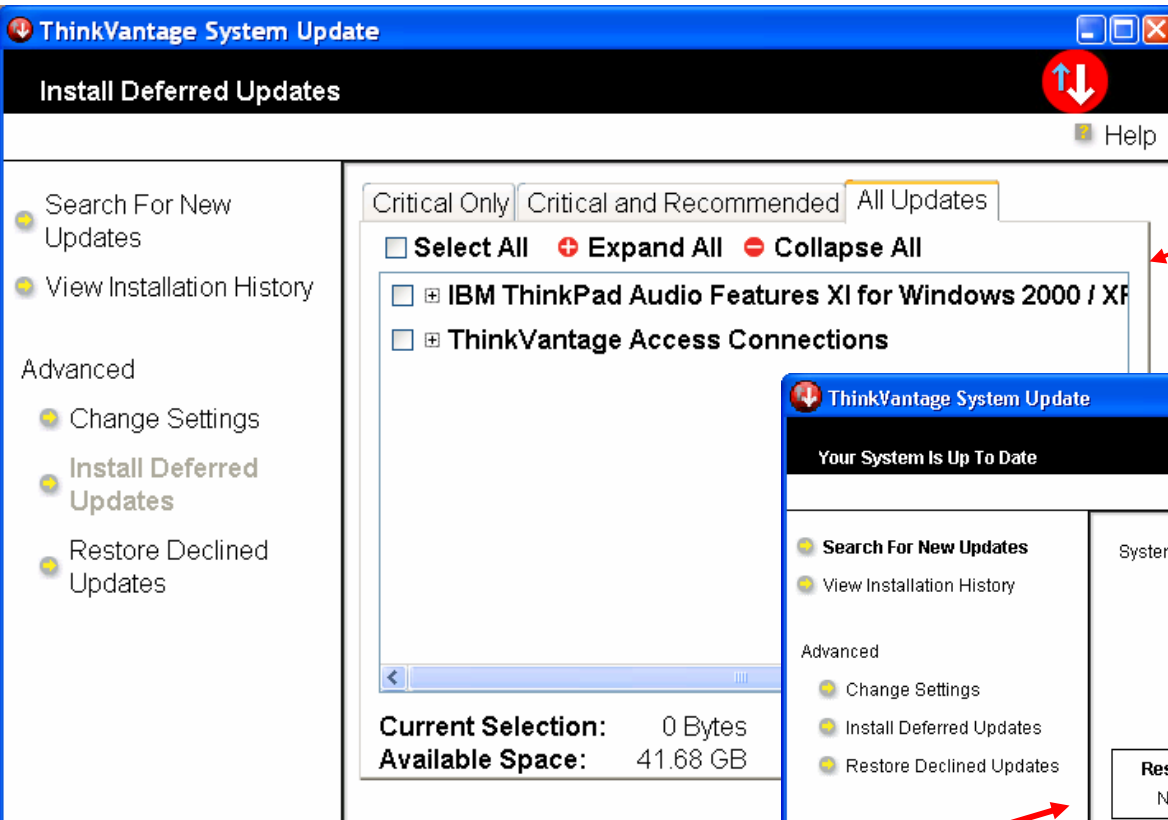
ThinkVantage System Update

Install Deferred Updates

Help

Search For New Updates

View Installation History

Advanced

Change Settings

Install Deferred Updates

Restore Declined Updates

Critical Only | Critical and Recommended | All Updates

Select All   Expand All   Collapse All

IBM ThinkPad Audio Features XI for Windows 2000 / XF

ThinkVantage Access Connections

Current Selection: 0 Bytes
Available Space: 41.68 GB

ThinkVantage System Update

Your System Is Up To Date

Search For New Updates

View Installation History

Advanced

Change Settings

Install Deferred Updates

Restore Declined Updates

Syster

Res

N